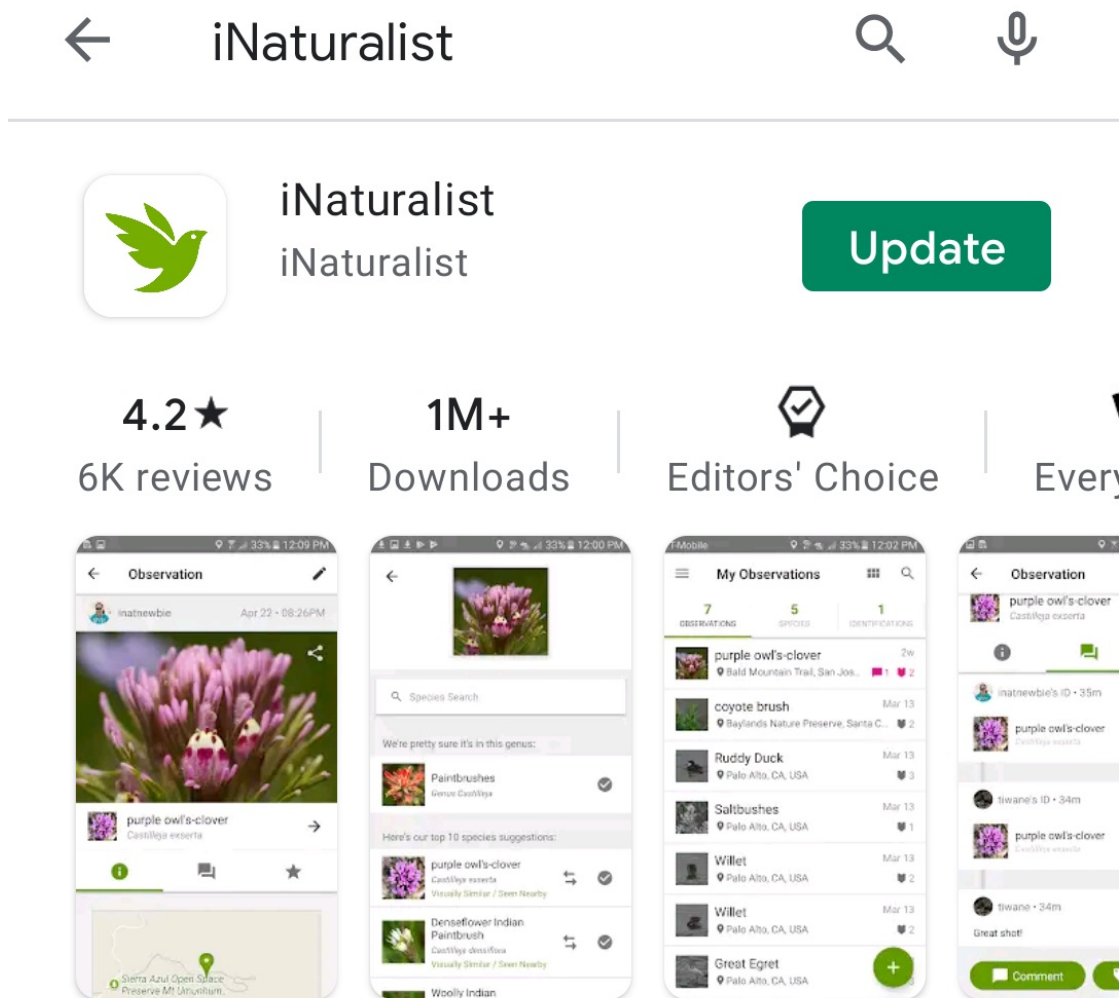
iNaturalist

iNaturalist
iNaturalist
Update

4.2★
6K reviews

1M+
Downloads

Editors' Choice

Every

33% 12:09 PM
Observation
inatnewbie Apr 22 • 08:26PM
purple owl's-clover
Castilleja exserta
Sierra Azul Open Space Preserve Mt Umunhum

33% 12:00 PM
Species Search
We're pretty sure it's in this genus:
Paintbrushes
Genus Castilleja
Here's our top 10 species suggestions:
purple owl's-clover
Castilleja exserta
Visually Similar / Seen Nearby
Denseflower Indian Paintbrush
Castilleja densiflora
Visually Similar / Seen Nearby
Woolly Indian

T-Mobile 33% 12:02 PM
My Observations
7 OBSERVATIONS
5 SPECIES
1 IDENTIFICATIONS
purple owl's-clover 2w
Bald Mountain Trail, San Jos... 1 2
coyote brush Mar 13
Baylands Nature Preserve, Santa C... 2
Ruddy Duck Mar 13
Palo Alto, CA, USA 3
Saltbushes Mar 13
Palo Alto, CA, USA 1
Willet Mar 13
Palo Alto, CA, USA 2
Willet Mar 13
Palo Alto, CA, USA 2
Great Egret
Palo Alto, CA, USA

Observation
purple owl's-clover
Castilleja exserta
inatnewbie's ID • 35m
purple owl's-clover
Castilleja exserta
tiwane's ID • 34m
purple owl's-clover
Castilleja exserta
tiwane • 34m
Great shot!
Comment